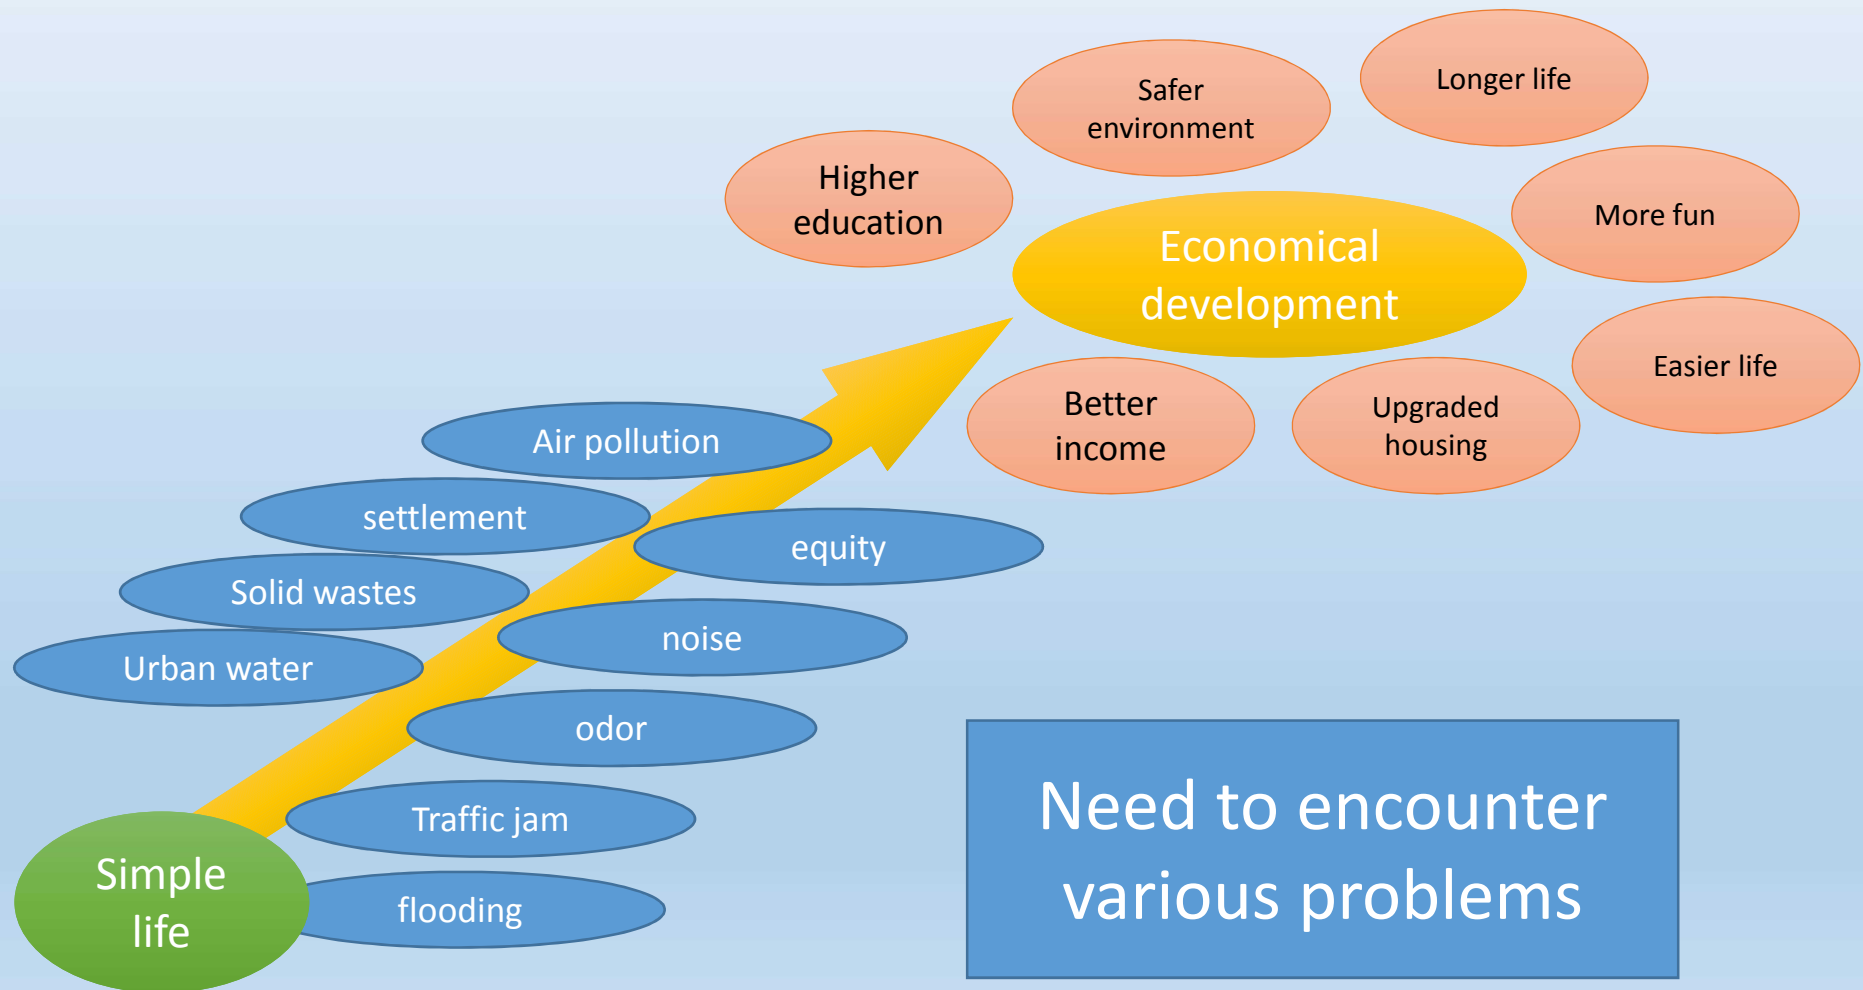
Longer life

Safer environment

Higher education

More fun

Economical development

Easier life

Better income

Upgraded housing

Air pollution

settlement

equity

Solid wastes

noise

Urban water

odor

Traffic jam

Simple life

flooding

Need to encounter various problems